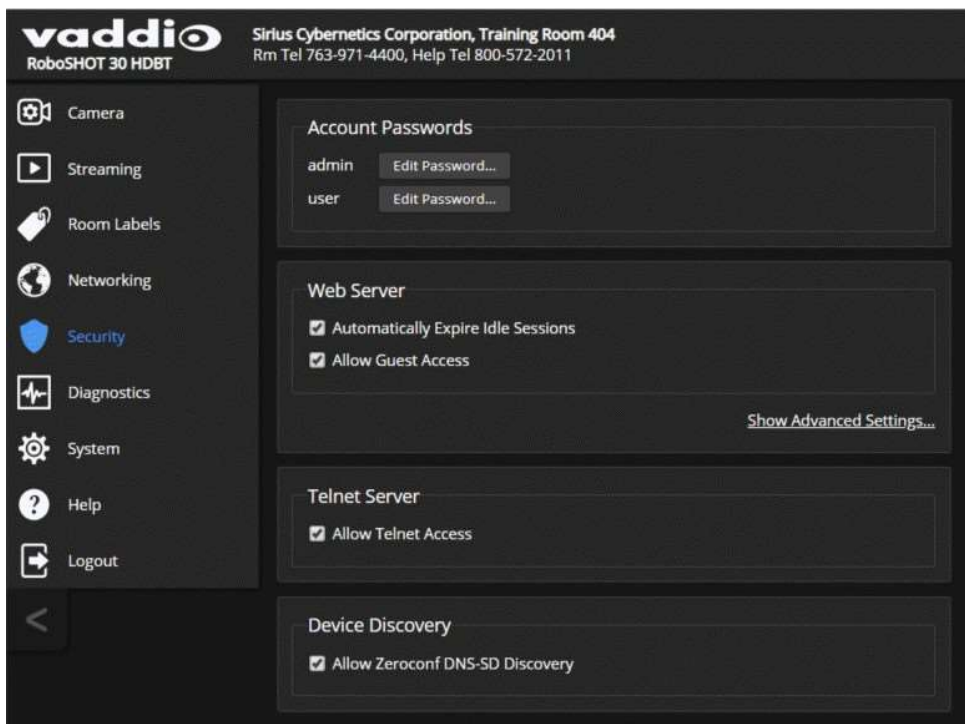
vaddio
RoboSHOT 30 HDBT

Sirius Cybernetics Corporation, Training Room 404
Rm Tel 763-971-4400, Help Tel 800-572-2011

Camera
Streaming
Room Labels
Networking
Security
Diagnostics
System
Help
Logout
<

Account Passwords
admin Edit Password...
user Edit Password...

Web Server
Automatically Expire Idle Sessions
Allow Guest Access
Show Advanced Settings...

Telnet Server
Allow Telnet Access

Device Discovery
Allow Zeroconf DNS-SD Discovery